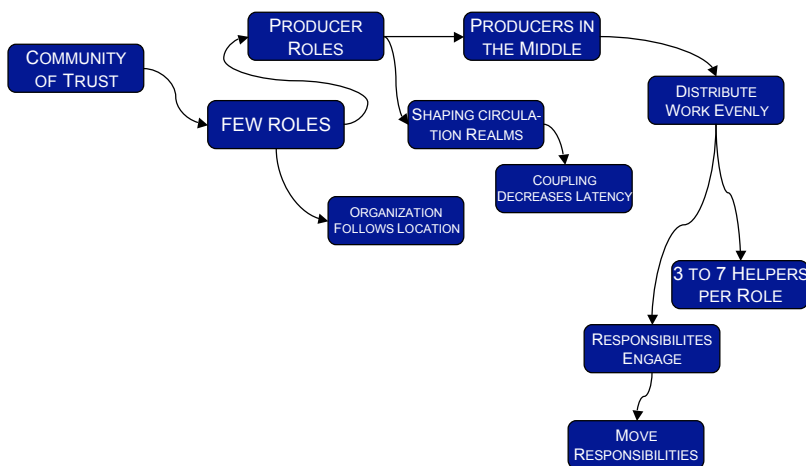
Producer Roles

Producers in the Middle

Community of Trust

Few Roles

Distribute Work Evenly

Shaping circulation Realms

Coupling Decreases Latency

Organization Follows Location

3 to 7 Helpers per Role

Responsibilites Engage

Move Responsibilities